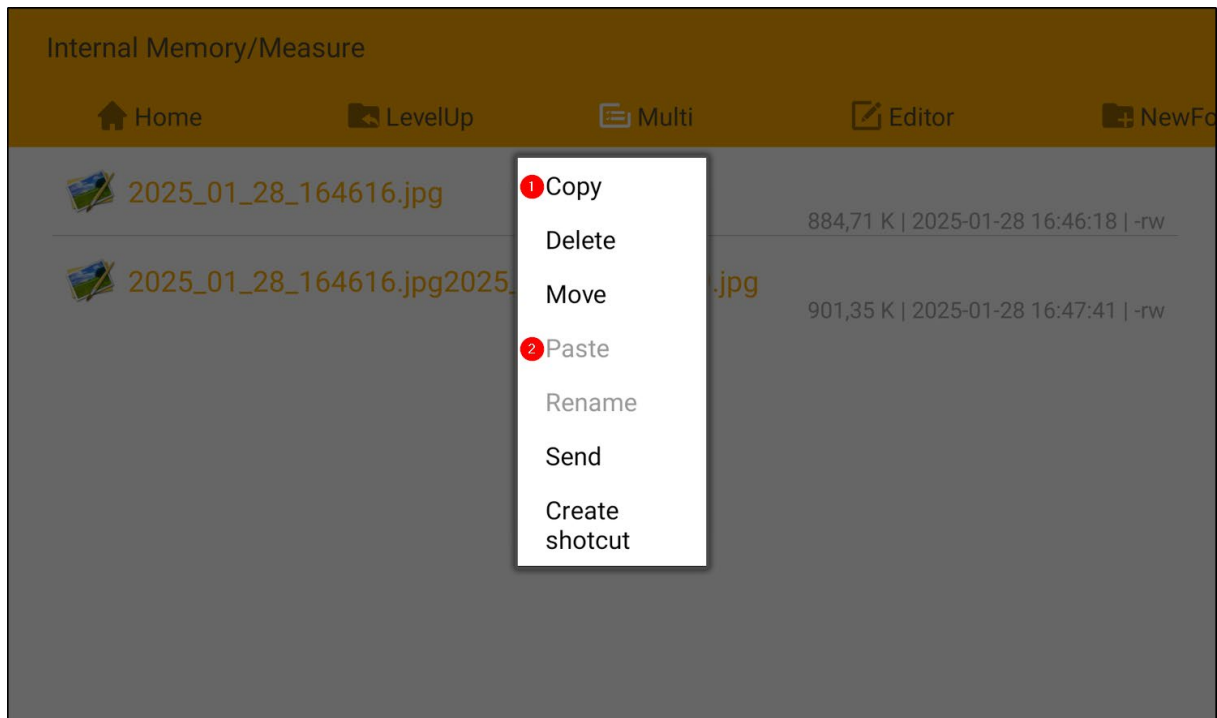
Internal Memory/Measure

Home LevelUp Multi Editor NewFo

2025_01_28_164616.jpg

884,71 K | 2025-01-28 16:46:18 | -rw

2025_01_28_164616.jpg2025_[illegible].jpg

901,35 K | 2025-01-28 16:47:41 | -rw

1 Copy
Delete
Move
2 Paste
Rename
Send
Create shotcut